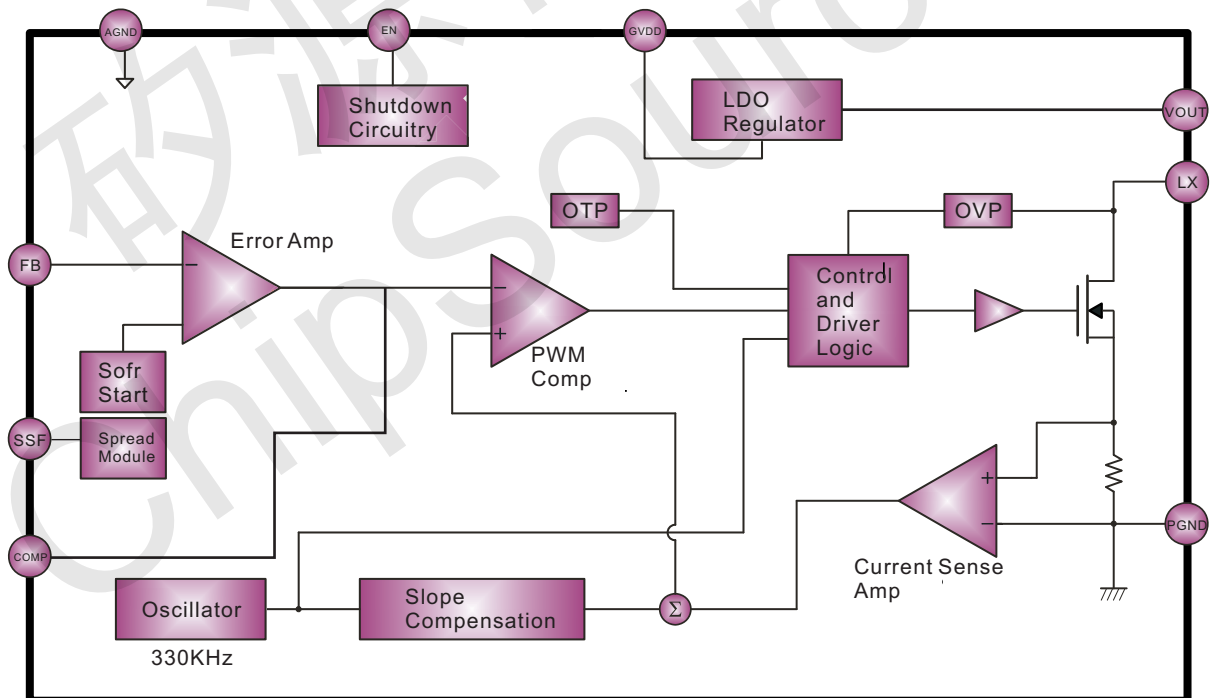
AGND

EN

GVDD

Shutdown Circuitry

LDO Regulator

VOUT

LX

OTP

OVP

Error Amp

FB

−

−

+

Control and Driver Logic

PWM Comp

Sofr Start

SSF

Spread Module

+

−

COMP

Current Sense Amp

PGND

Oscillator

330KHz

Slope Compensation

$\Sigma$

矽源

ChipSource